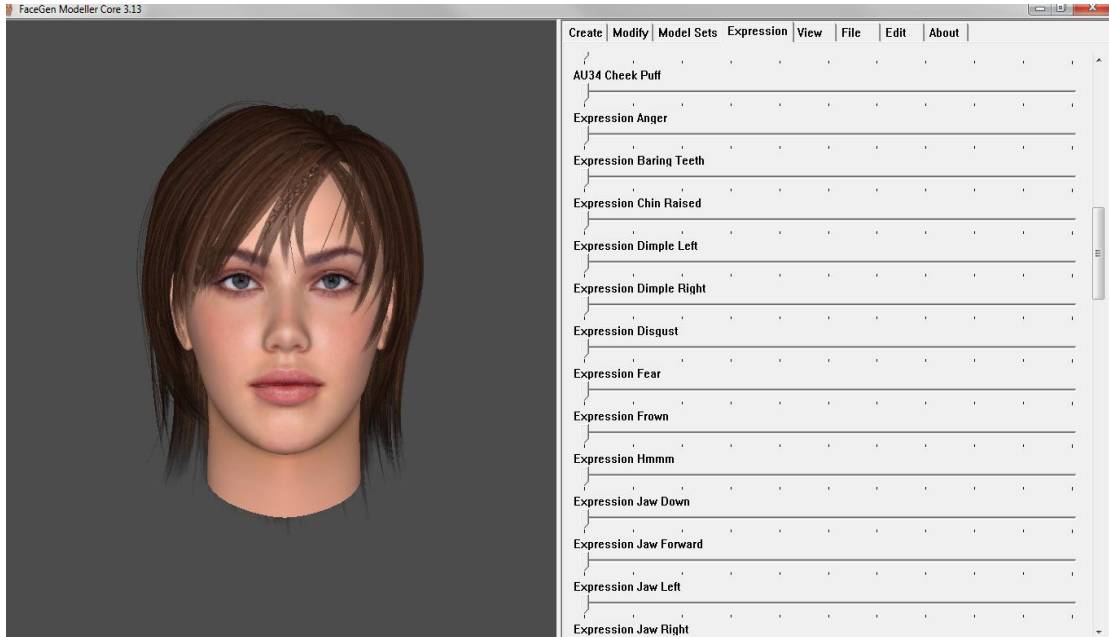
FaceGen Modeller Core 3.13

Create | Modify | Model Sets | Expression | View | File | Edit | About

AU34 Cheek Puff

Expression Anger

Expression Baring Teeth

Expression Chin Raised

Expression Dimple Left

Expression Dimple Right

Expression Disgust

Expression Fear

Expression Frown

Expression Hmmm

Expression Jaw Down

Expression Jaw Forward

Expression Jaw Left

Expression Jaw Right